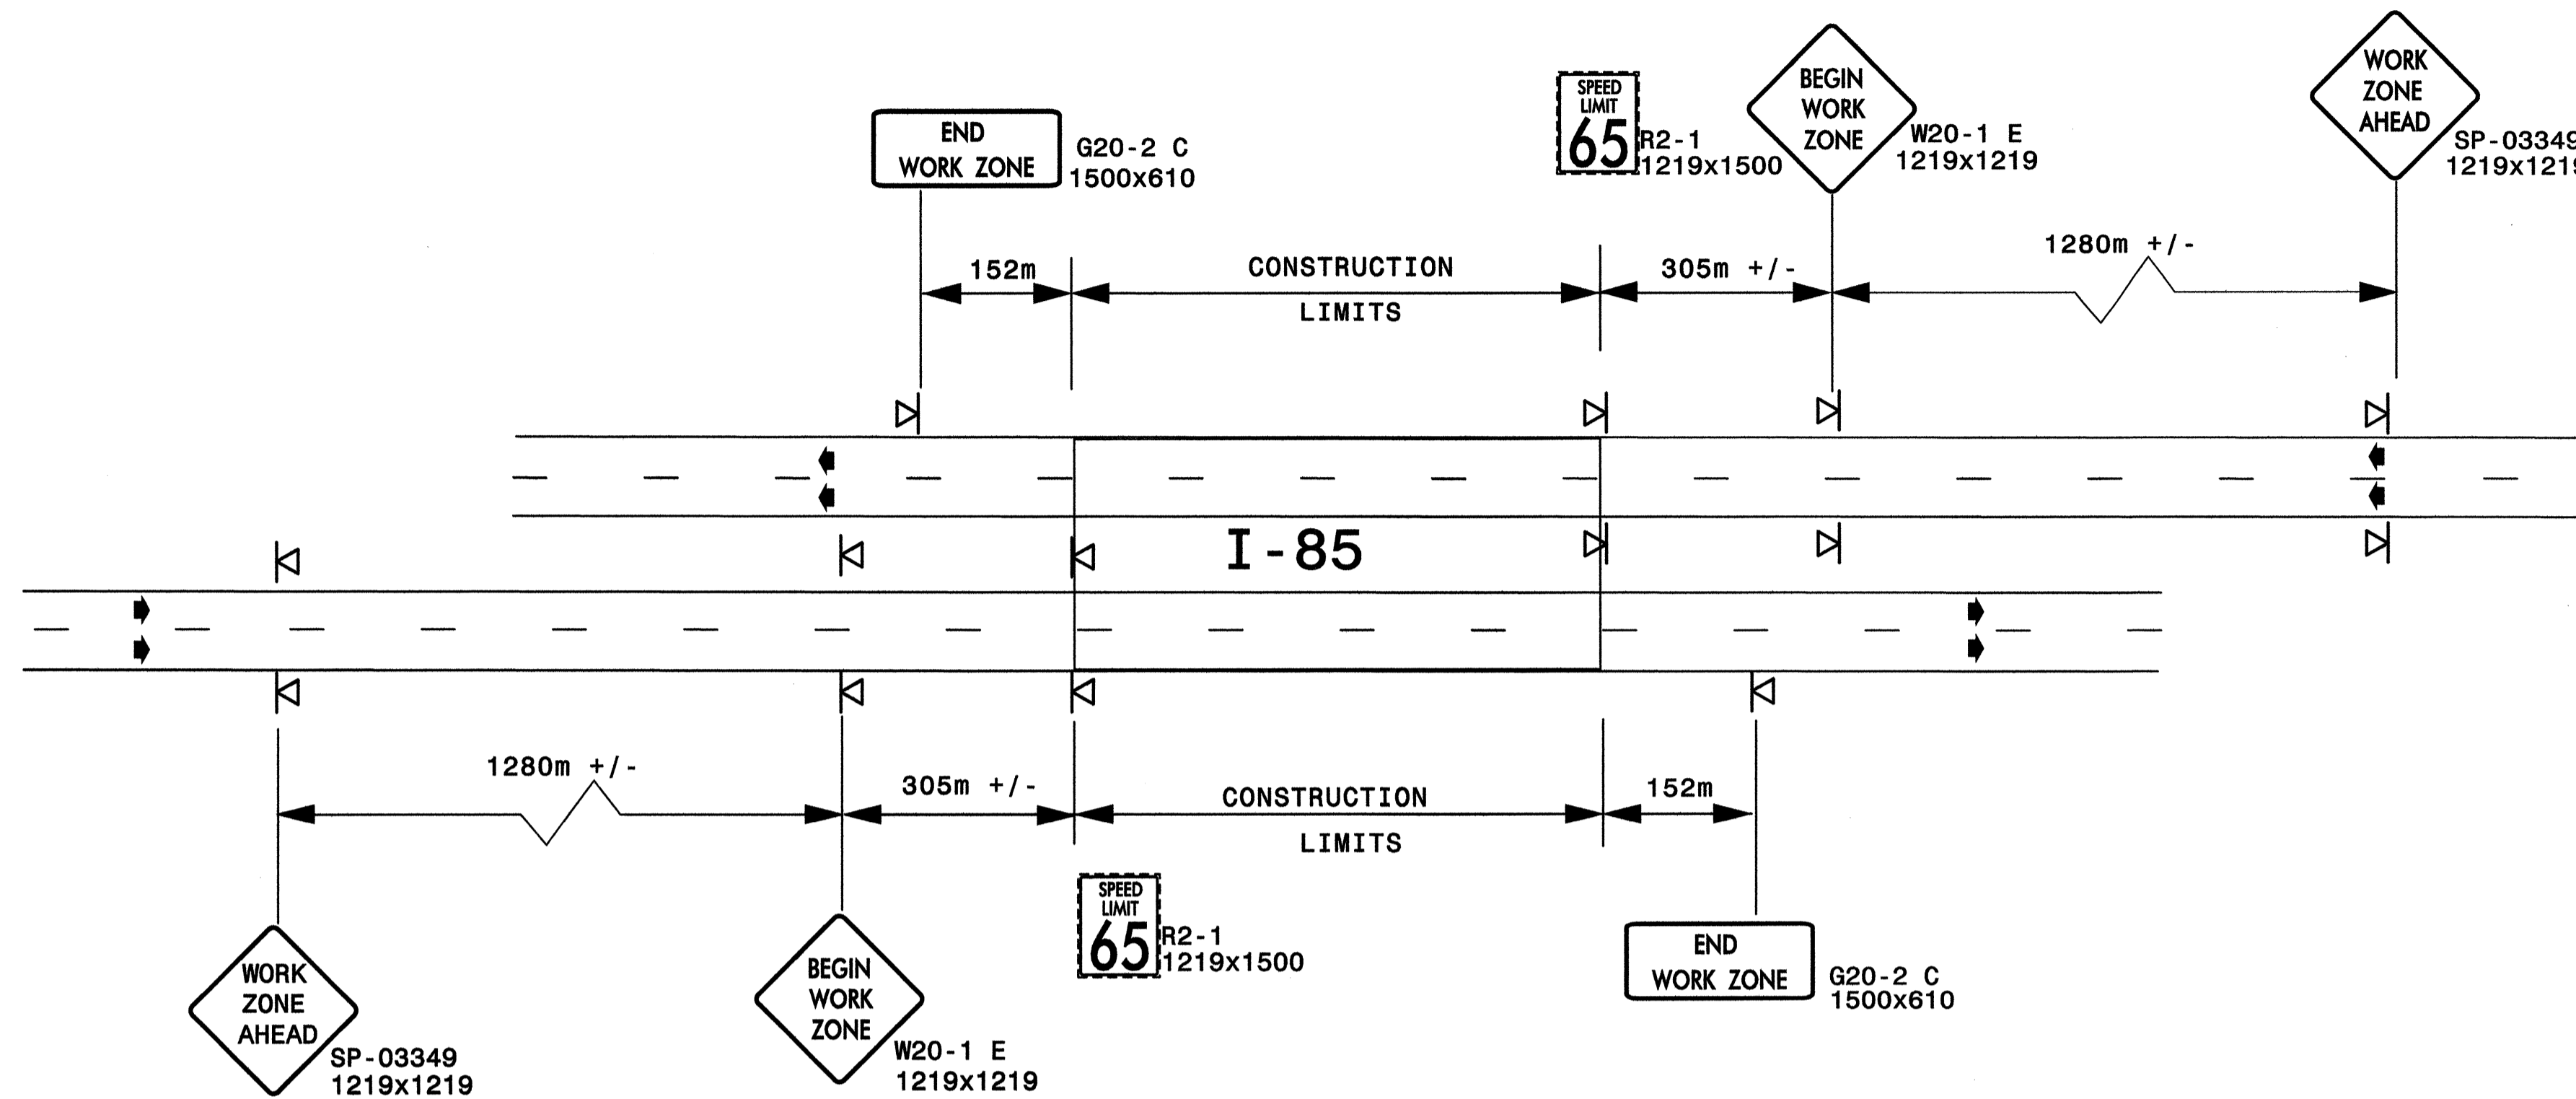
END WORK ZONE
G20-2 C
1500x610

SPEED LIMIT 65
R2-1
1219x1500

BEGIN WORK ZONE
W20-1 E
1219x1219

WORK ZONE AHEAD
SP-03349
1219x121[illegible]

152m
CONSTRUCTION LIMITS
305m +/-
1280m +/-

I-85

1280m +/-
305m +/-
CONSTRUCTION LIMITS
152m

SPEED LIMIT 65
R2-1
1219x1500

END WORK ZONE
G20-2 C
1500x610

WORK ZONE AHEAD
SP-03349
1219x1219

BEGIN WORK ZONE
W20-1 E
1219x1219